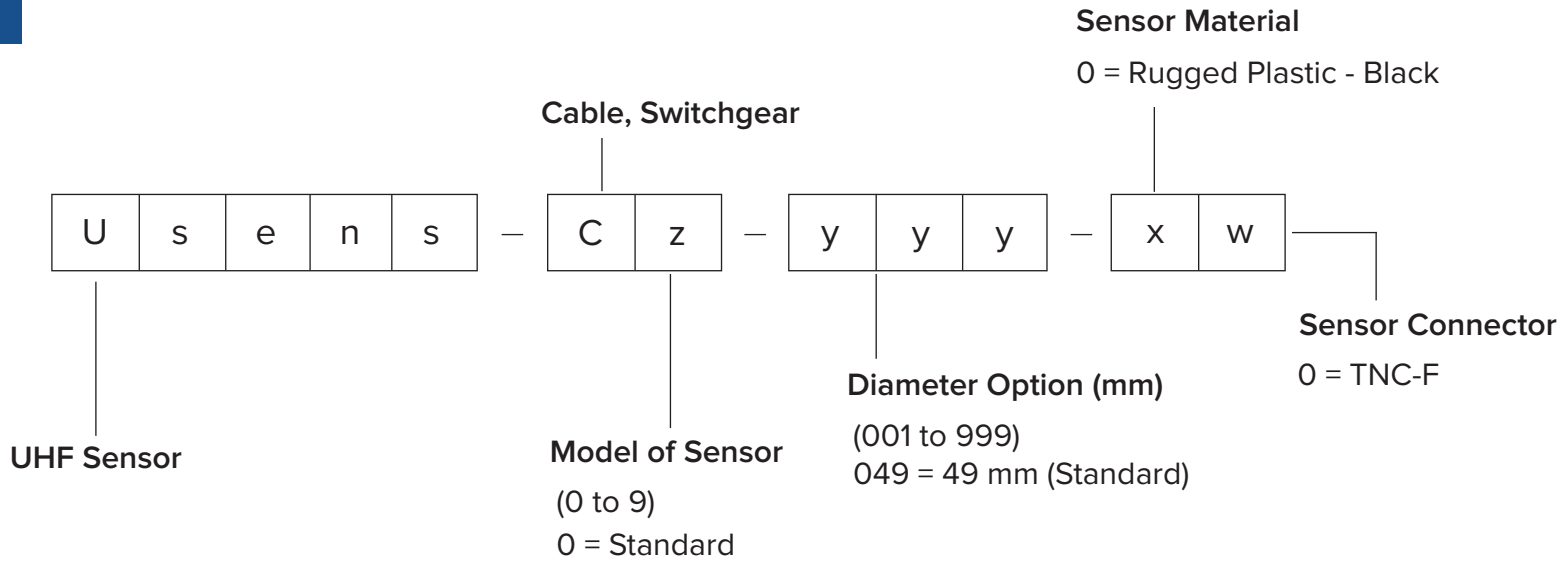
Sensor Material

0 = Rugged Plastic - Black

Cable, Switchgear

| U | s | e | n | s | – | C | z | – | y | y | y | – | x | w |
|---|---|---|---|---|---|---|---|---|---|---|---|---|---|---|

Sensor Connector

0 = TNC-F

Diameter Option (mm)

(001 to 999)
049 = 49 mm (Standard)

UHF Sensor

Model of Sensor

(0 to 9)
0 = Standard